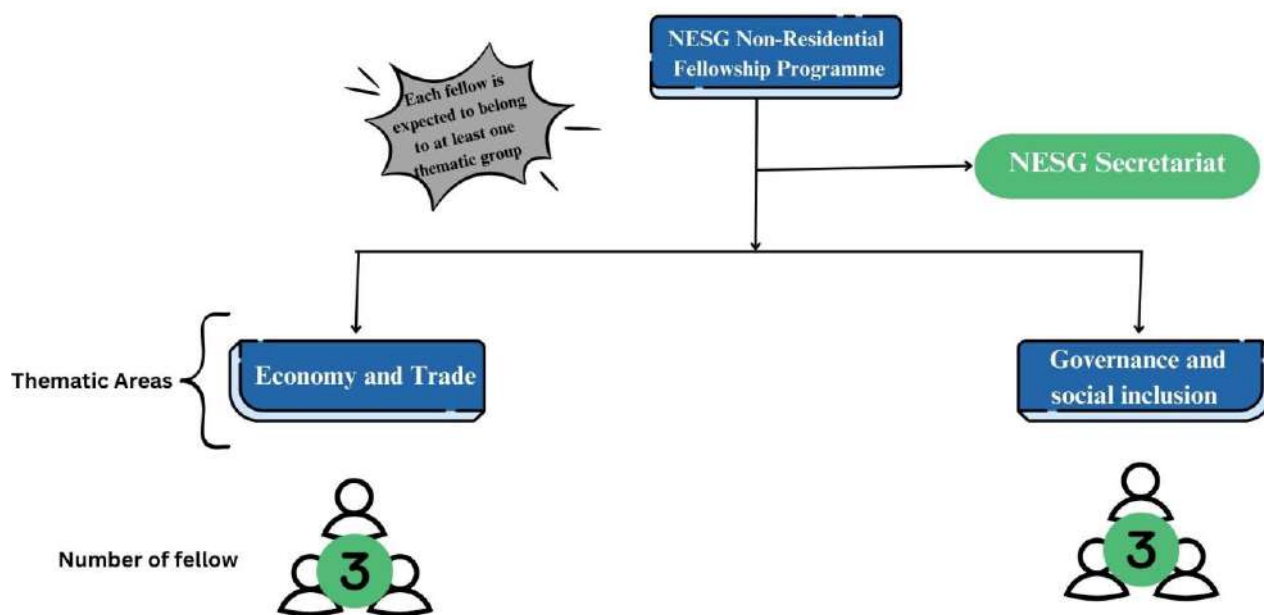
NESG Non-Residential Fellowship Programme

Each fellow is expected to belong to at least one thematic group

NESG Secretariat

Thematic Areas

Economy and Trade

Governance and social inclusion

Number of fellow

3

3